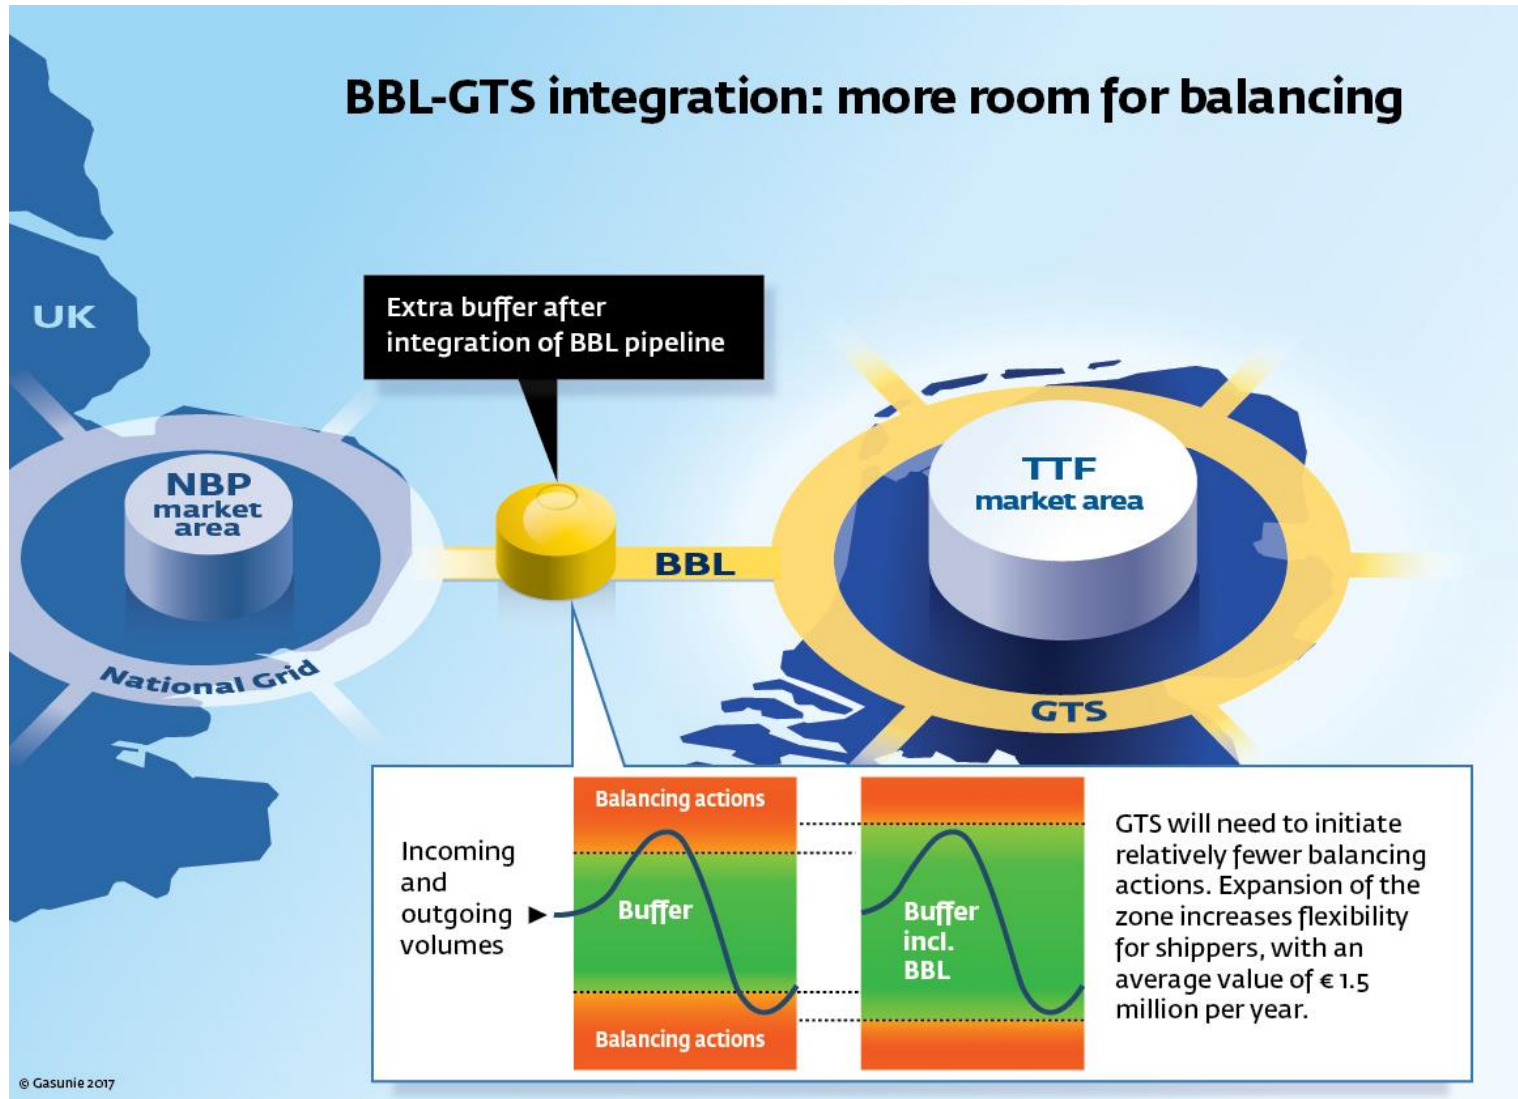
BBL-GTS integration: more room for balancing

UK

Extra buffer after integration of BBL pipeline

NBP market area

National Grid

BBL

TTF market area

GTS

Incoming and outgoing volumes ▶

Balancing actions

Buffer

Balancing actions

Buffer incl. BBL

GTS will need to initiate relatively fewer balancing actions. Expansion of the zone increases flexibility for shippers, with an average value of € 1.5 million per year.

© Gasunie 2017